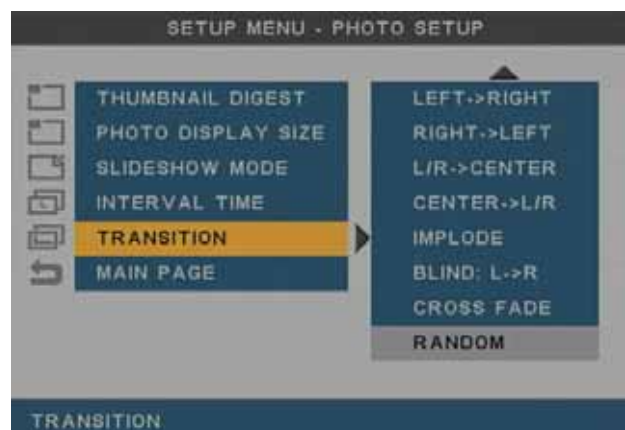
SETUP MENU - PHOTO SETUP

THUMBNAIL DIGEST
PHOTO DISPLAY SIZE
SLIDESHOW MODE
INTERVAL TIME
TRANSITION
MAIN PAGE

LEFT->RIGHT
RIGHT->LEFT
L/R->CENTER
CENTER->L/R
IMPLODE
BLIND: L->R
CROSS FADE
RANDOM

TRANSITION